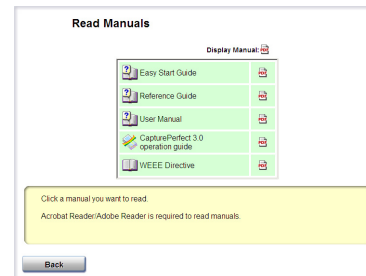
Read Manuals

Display Manual: PDF

| | |
|---|---|
| Easy Start Guide | PDF |
| Reference Guide | PDF |
| User Manual | PDF |
| CapturePerfect 3.0 operation guide | PDF |
| WEEE Directive | PDF |

Click a manual you want to read.

Acrobat Reader/Adobe Reader is required to read manuals.

Back